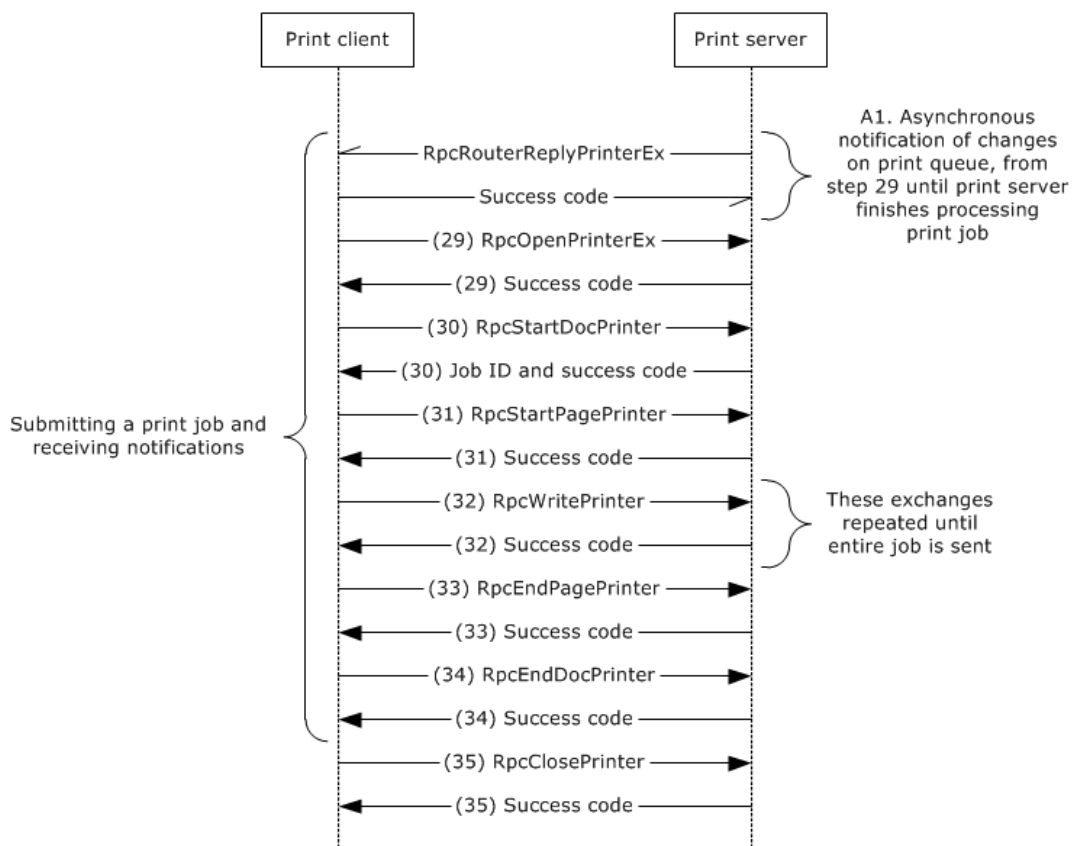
Print client

Print server

A1. Asynchronous notification of changes on print queue, from step 29 until print server finishes processing print job

RpcRouterReplyPrinterEx

Success code

(29) RpcOpenPrinterEx

(29) Success code

(30) RpcStartDocPrinter

(30) Job ID and success code

Submitting a print job and receiving notifications

(31) RpcStartPagePrinter

(31) Success code

(32) RpcWritePrinter

(32) Success code

These exchanges repeated until entire job is sent

(33) RpcEndPagePrinter

(33) Success code

(34) RpcEndDocPrinter

(34) Success code

(35) RpcClosePrinter

(35) Success code